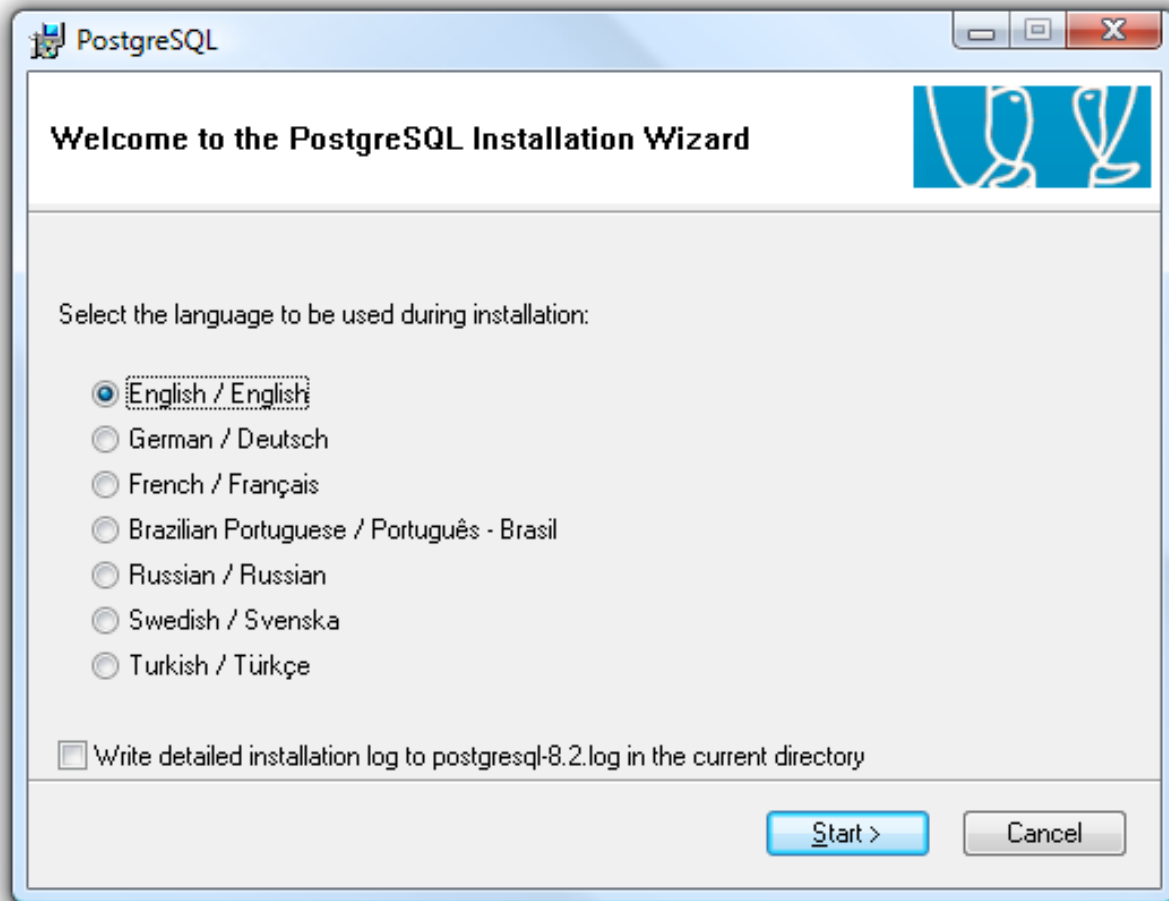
PostgreSQL

Welcome to the PostgreSQL Installation Wizard

Select the language to be used during installation:

English / English
German / Deutsch
French / Français
Brazilian Portuguese / Português - Brasil
Russian / Russian
Swedish / Svenska
Turkish / Türkçe

Write detailed installation log to postgresql-8.2.log in the current directory

Start >
Cancel